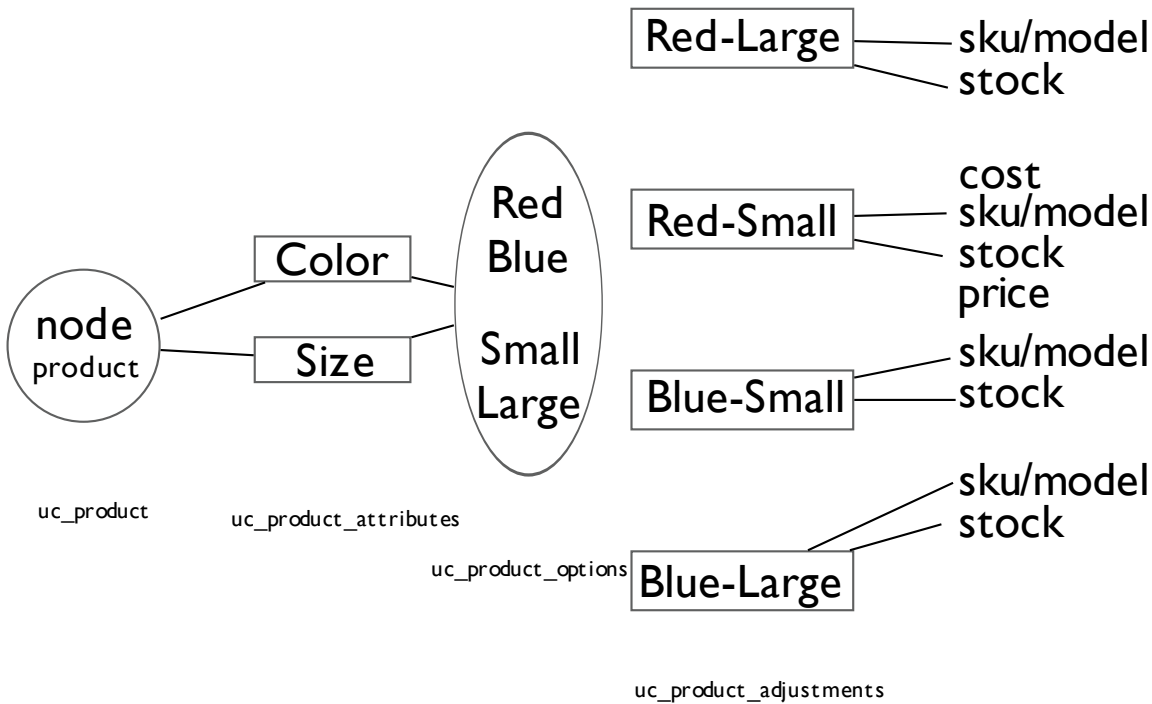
Red-Large
sku/model
stock

cost
sku/model
Red-Small
stock
price

Red
Blue
Color
node
product
Size
Small
Large

sku/model
Blue-Small
stock

uc_product
uc_product_attributes

sku/model
stock
uc_product_options
Blue-Large

uc_product_adjustments